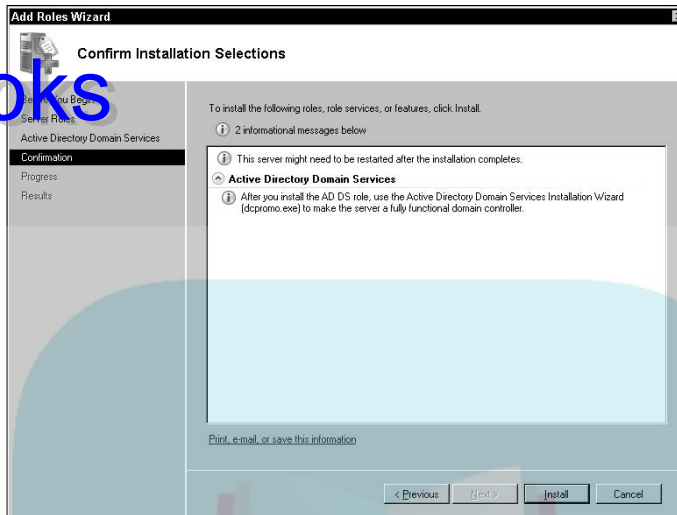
Add Roles Wizard

Confirm Installation Selections

oks

Before You Begin
Server Roles
Active Directory Domain Services
Confirmation
Progress
Results

To install the following roles, role services, or features, click Install.

2 informational messages below

This server might need to be restarted after the installation completes.

Active Directory Domain Services

After you install the AD DS role, use the Active Directory Domain Services Installation Wizard (dcpromo.exe) to make the server a fully functional domain controller.

Print, e-mail, or save this information

< Previous Next > Install Cancel